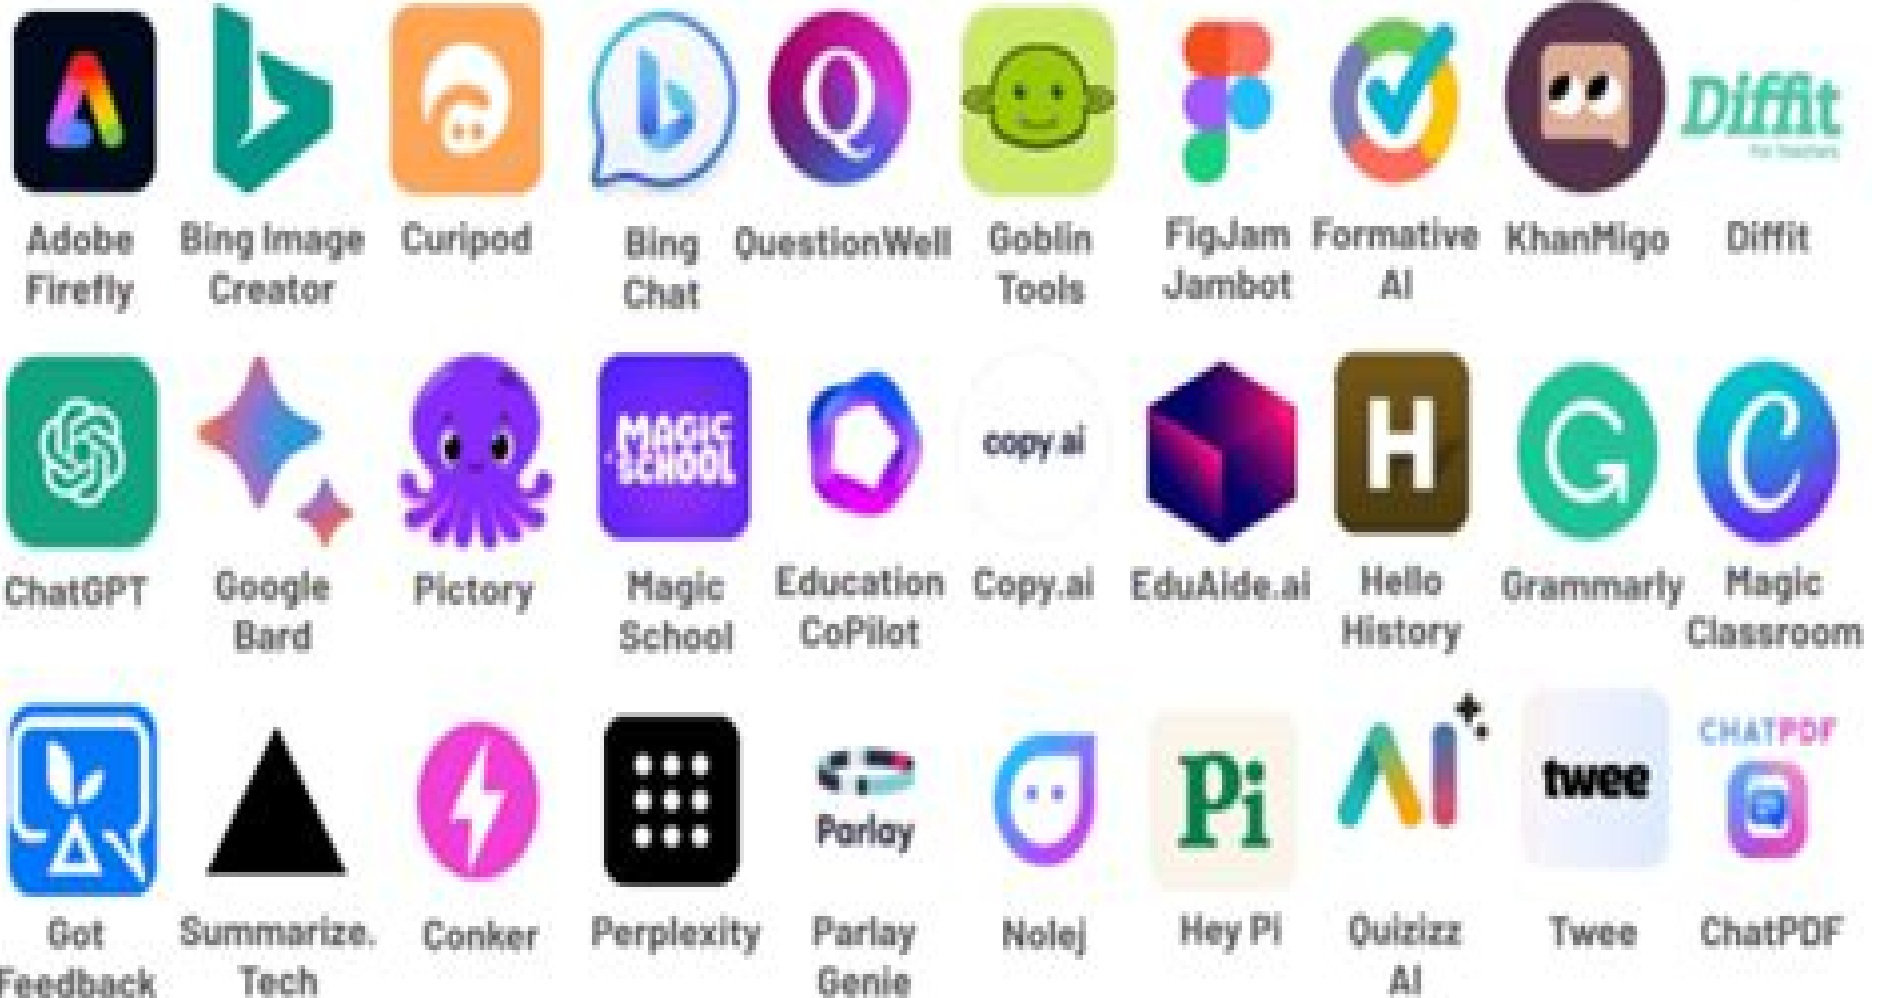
Diffit
for Teachers

Adobe Firefly
Bing Image Creator
Curipod
Bing Chat
QuestionWell
Goblin Tools
FigJam Jambot
Formative AI
KhanMigo
Diffit

MAGIC SCHOOL
copy.ai
H

ChatGPT
Google Bard
Pictory
Magic School
Education CoPilot
Copy.ai
EduAide.ai
Hello History
Grammarly
Magic Classroom

Parlay
Pi
twee
CHATPDF

Got Feedback
Summarize. Tech
Conker
Perplexity
Parlay Genie
Nolej
Hey Pi
Quizizz AI
Twee
ChatPDF